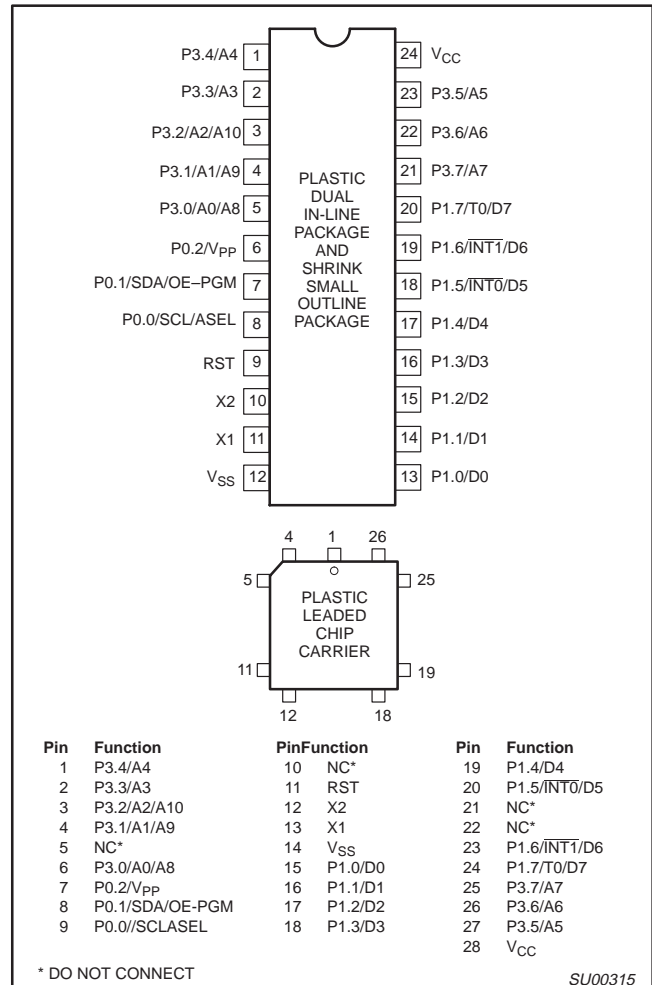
P3.4/A4 1
P3.3/A3 2
P3.2/A2/A10 3
P3.1/A1/A9 4
P3.0/A0/A8 5
P0.2/$V_{PP}$ 6
P0.1/SDA/OE–PGM 7
P0.0/SCL/ASEL 8
RST 9
X2 10
X1 11
$V_{SS}$ 12

PLASTIC DUAL IN-LINE PACKAGE AND SHRINK SMALL OUTLINE PACKAGE

24 $V_{CC}$
23 P3.5/A5
22 P3.6/A6
21 P3.7/A7
20 P1.7/T0/D7
19 P1.6/$\overline{INT1}$/D6
18 P1.5/$\overline{INT0}$/D5
17 P1.4/D4
16 P1.3/D3
15 P1.2/D2
14 P1.1/D1
13 P1.0/D0

4 1 26
5 25
PLASTIC LEADED CHIP CARRIER
11 19
12 18

| Pin | Function | Pin | Function | Pin | Function |
|---|---|---|---|---|---|
| 1 | P3.4/A4 | 10 | NC* | 19 | P1.4/D4 |
| 2 | P3.3/A3 | 11 | RST | 20 | P1.5/$\overline{INT0}$/D5 |
| 3 | P3.2/A2/A10 | 12 | X2 | 21 | NC* |
| 4 | P3.1/A1/A9 | 13 | X1 | 22 | NC* |
| 5 | NC* | 14 | $V_{SS}$ | 23 | P1.6/$\overline{INT1}$/D6 |
| 6 | P3.0/A0/A8 | 15 | P1.0/D0 | 24 | P1.7/T0/D7 |
| 7 | P0.2/$V_{PP}$ | 16 | P1.1/D1 | 25 | P3.7/A7 |
| 8 | P0.1/SDA/OE-PGM | 17 | P1.2/D2 | 26 | P3.6/A6 |
| 9 | P0.0//SCLASEL | 18 | P1.3/D3 | 27 | P3.5/A5 |
| | | | | 28 | $V_{CC}$ |

* DO NOT CONNECT

SU00315